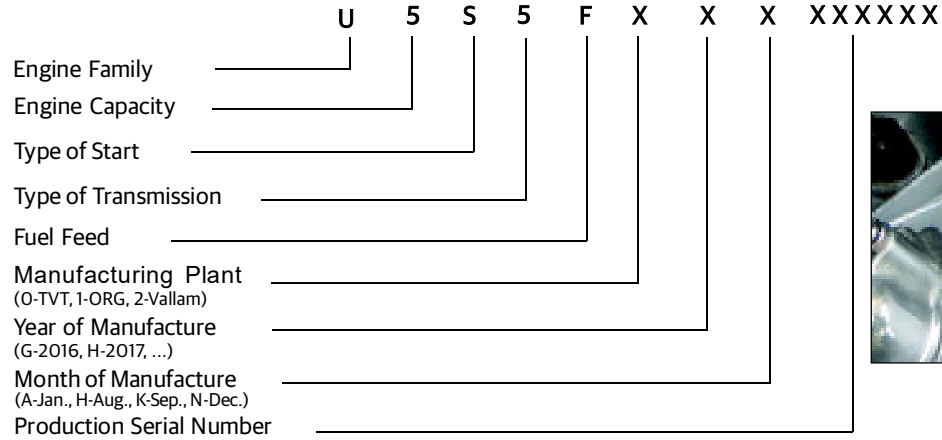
U 5 S 5 F X X X XXXXXX

Engine Family

Engine Capacity

Type of Start

Type of Transmission

Fuel Feed

Manufacturing Plant
(0-TVT, 1-ORG, 2-Vallam)

Year of Manufacture
(G-2016, H-2017, ...)

Month of Manufacture
(A-Jan., H-Aug., K-Sep., N-Dec.)

Production Serial Number